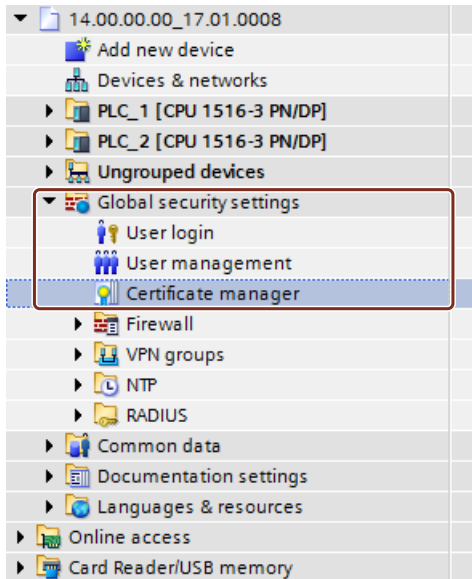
14.00.00.00_17.01.0008
Add new device
Devices & networks
PLC_1 [CPU 1516-3 PN/DP]
PLC_2 [CPU 1516-3 PN/DP]
Ungrouped devices
Global security settings
User login
User management
Certificate manager
Firewall
VPN groups
NTP
RADIUS
Common data
Documentation settings
Languages & resources
Online access
Card Reader/USB memory